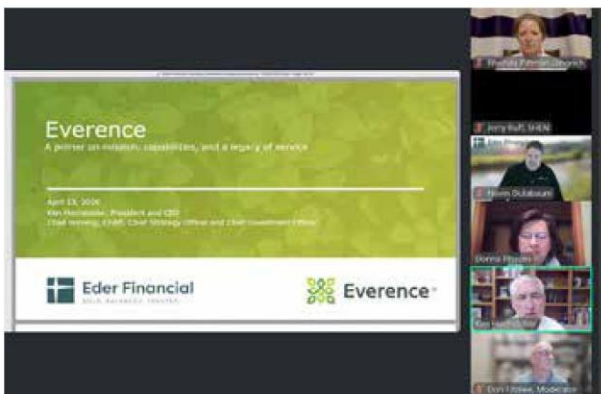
Everence

A primer on mission, capabilities, and a legacy of service

April 13, 2026
Ken Hochstetler, President and CEO
Chad Horning, ChFC, Chief Strategy Officer and Chief Investment Officer

Eder Financial
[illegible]

Everence

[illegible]

Jerry Ruff, SHEN

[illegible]

Donna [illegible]

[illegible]

Don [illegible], Moderator